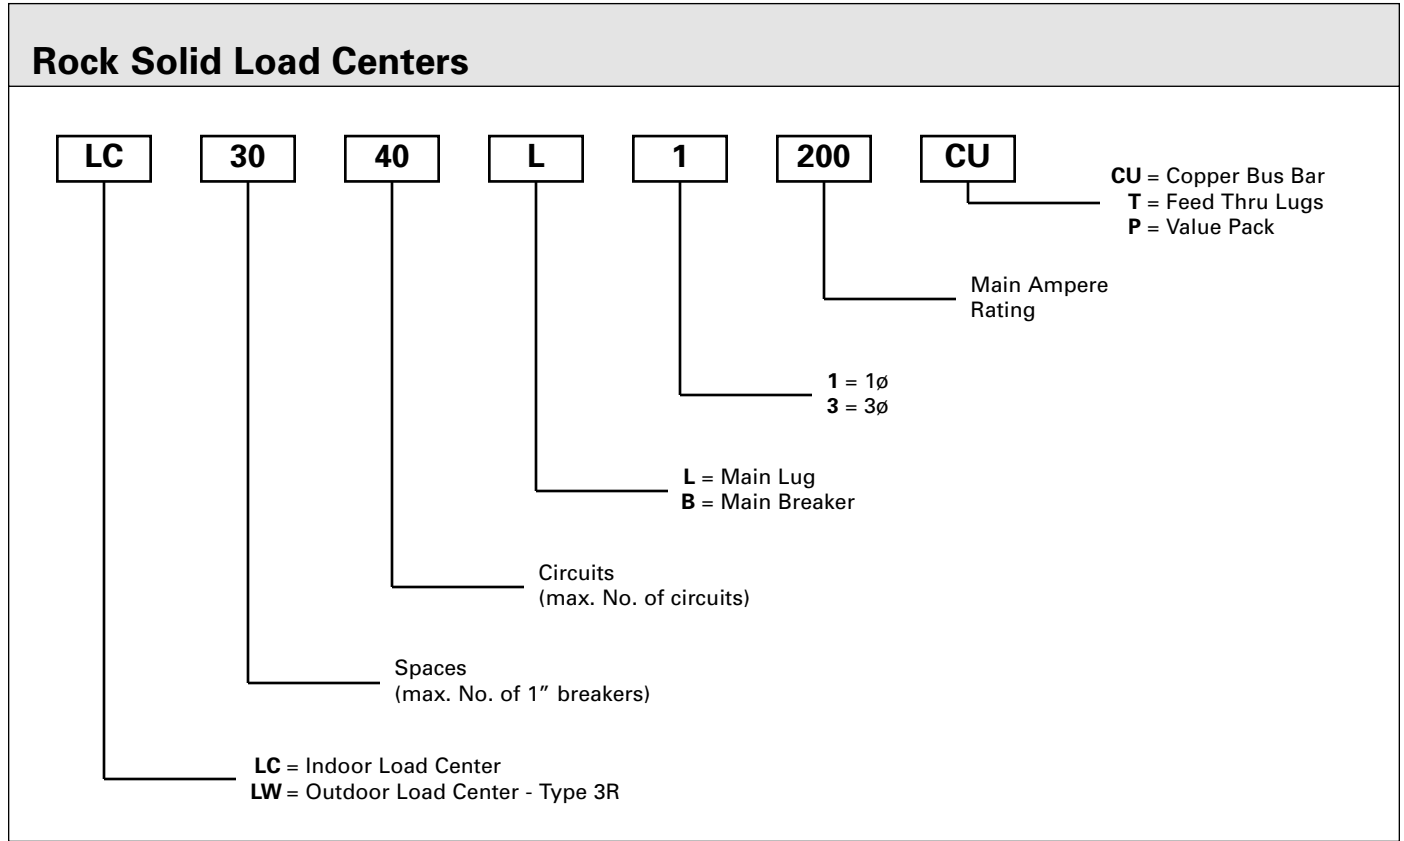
Rock Solid Load Centers

LC 30 40 L 1 200 CU

CU = Copper Bus Bar
T = Feed Thru Lugs
P = Value Pack

Main Ampere Rating

1 = 1ø
3 = 3ø

L = Main Lug
B = Main Breaker

Circuits
(max. No. of circuits)

Spaces
(max. No. of 1" breakers)

LC = Indoor Load Center
LW = Outdoor Load Center - Type 3R